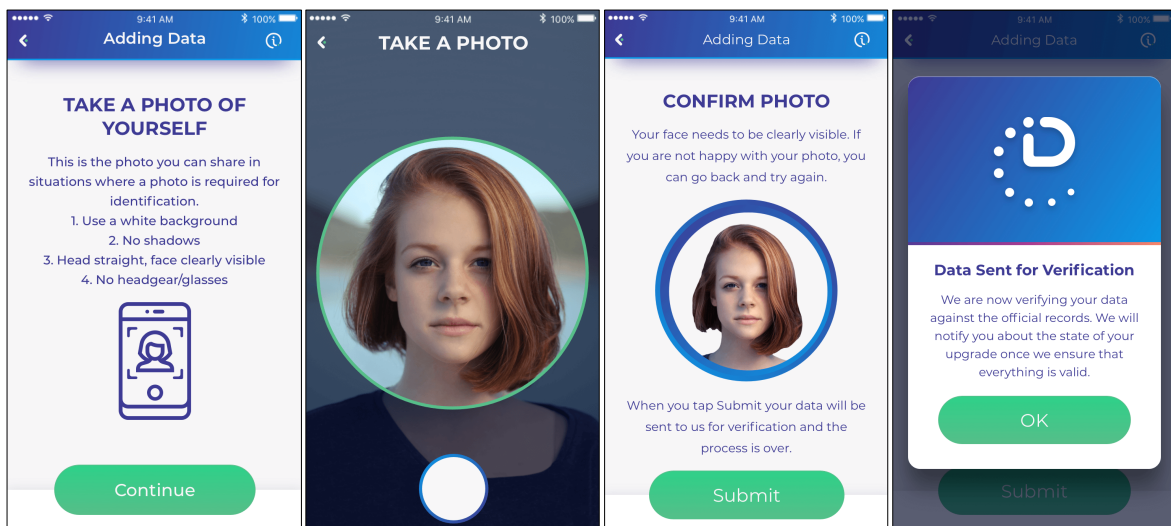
9:41 AM
100%
Adding Data

TAKE A PHOTO OF YOURSELF

This is the photo you can share in situations where a photo is required for identification.
1. Use a white background
2. No shadows
3. Head straight, face clearly visible
4. No headgear/glasses

Continue

9:41 AM
100%
TAKE A PHOTO

9:41 AM
100%
Adding Data

CONFIRM PHOTO

Your face needs to be clearly visible. If you are not happy with your photo, you can go back and try again.

When you tap Submit your data will be sent to us for verification and the process is over.

Submit

9:41 AM
100%
Adding Data

Data Sent for Verification

We are now verifying your data against the official records. We will notify you about the state of your upgrade once we ensure that everything is valid.

OK

Submit